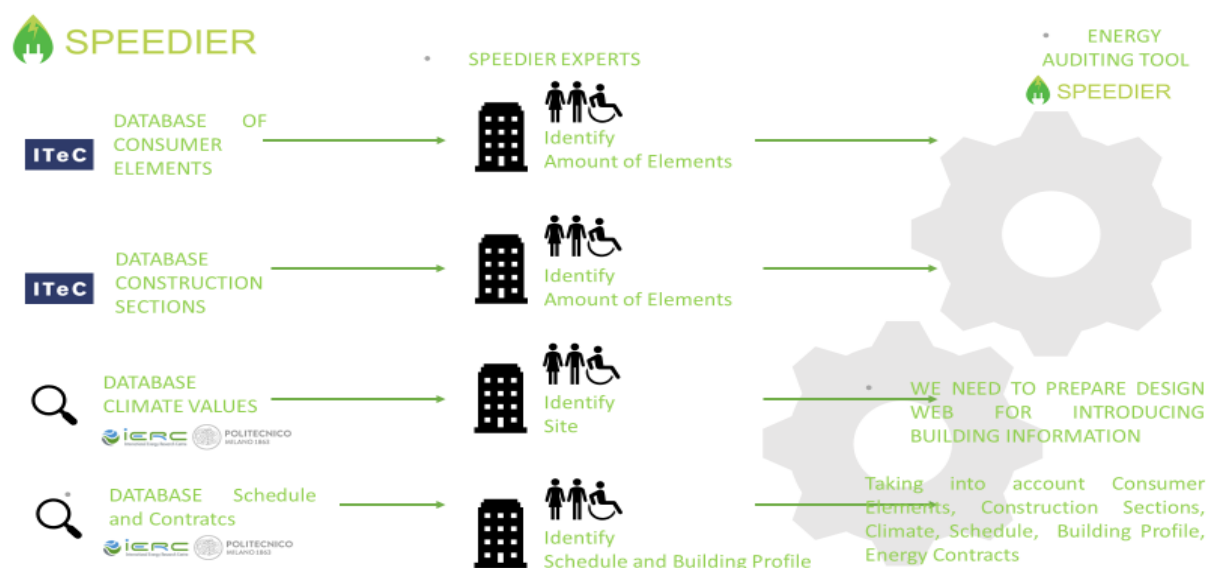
SPEEDIER

SPEEDIER EXPERTS

ENERGY AUDITING TOOL

SPEEDIER

ITeC

DATABASE OF CONSUMER ELEMENTS

Identify Amount of Elements

ITeC

DATABASE CONSTRUCTION SECTIONS

Identify Amount of Elements

DATABASE CLIMATE VALUES

iERC POLITECNICO MILANO 1863

Identify Site

WE NEED TO PREPARE DESIGN WEB FOR INTRODUCING BUILDING INFORMATION

DATABASE Schedule and Contratcs

iERC POLITECNICO MILANO 1863

Identify Schedule and Building Profile

Taking into account Consumer Elements, Construction Sections, Climate, Schedule, Building Profile, Energy Contracts